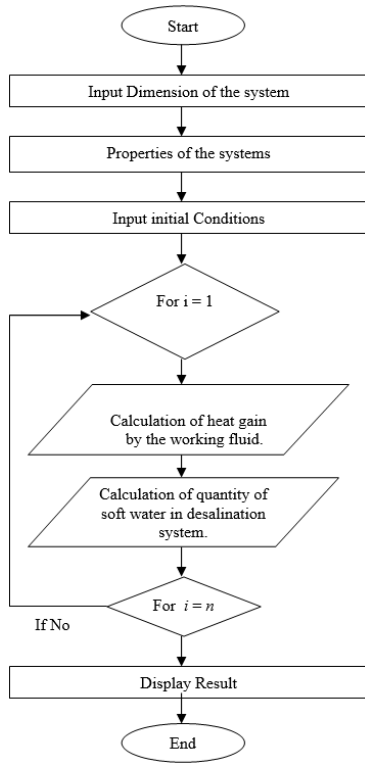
Start

Input Dimension of the system

Properties of the systems

Input initial Conditions

For i = 1

Calculation of heat gain by the working fluid.

Calculation of quantity of soft water in desalination system.

For i = n

If No

Display Result

End